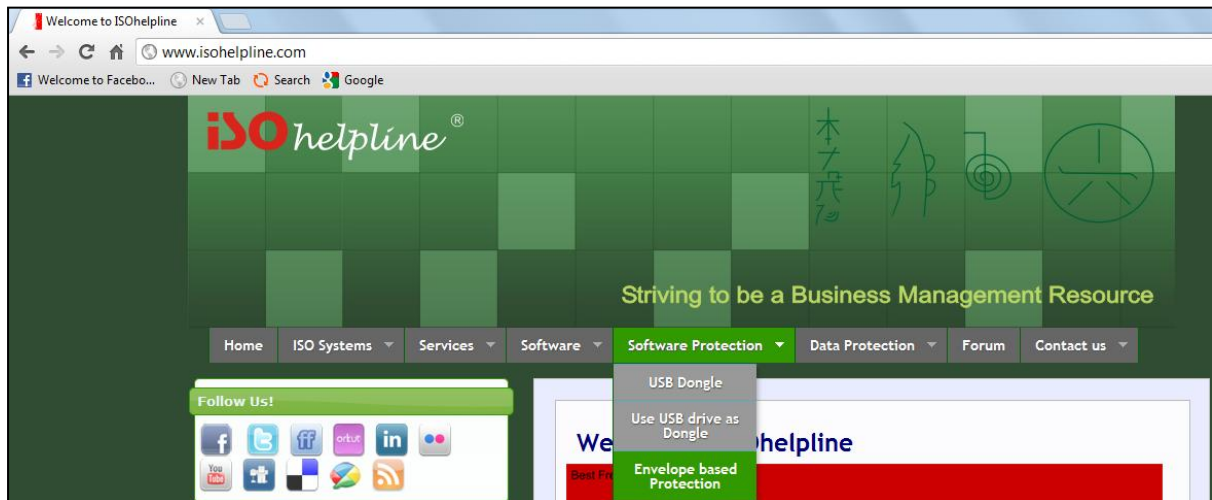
Welcome to ISOhelpline ×

www.isohelpline.com

Welcome to Facebo... New Tab Search Google

ISO helpline®

Striving to be a Business Management Resource

Home ISO Systems Services Software Software Protection Data Protection Forum Contact us

USB Dongle
Use USB drive as Dongle
Envelope based Protection

Follow Us!

orkut in
You Tube

We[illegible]helpline

Best Fr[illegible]